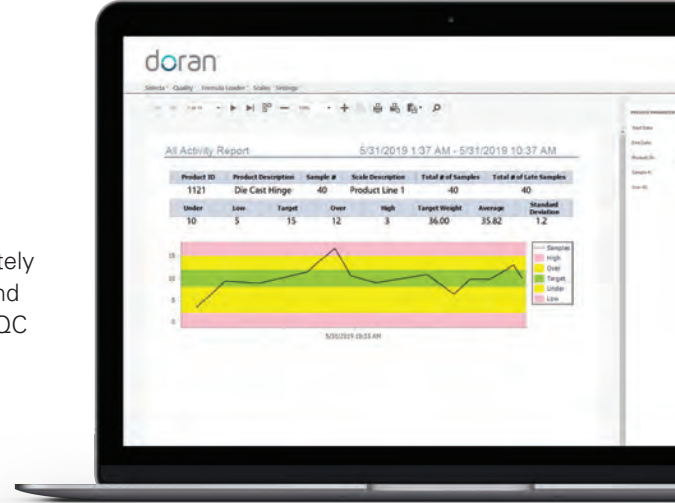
tely
nd
QC

doran

Selecta Quality Formula Loader Scales Settings

All Activity Report

5/31/2019 1:37 AM - 5/31/2019 10:37 AM

| Product ID | Product Description | Sample # | Scale Description | Total # of Samples | Total # of Late Samples |
|---|---|---|---|---|---|
| 1121 | Die Cast Hinge | 40 | Product Line 1 | 40 | 40 |

| Under | Low | Target | Over | High | Target Weight | Average | Standard Deviation |
|---|---|---|---|---|---|---|---|
| 10 | 5 | 15 | 12 | 3 | 36.00 | 35.82 | 1.2 |

15
10
5
0

Samples
High
Over
Target
Under
Low

5/31/2019 10:33 AM